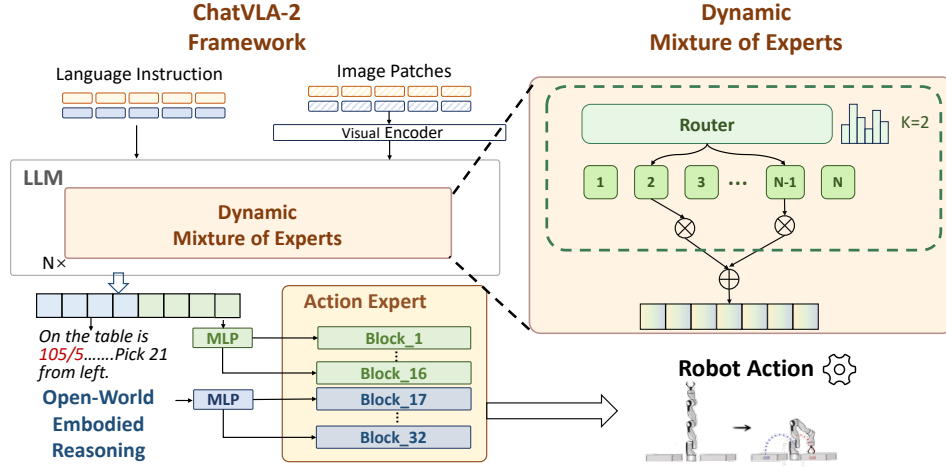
ChatVLA-2 Framework

Dynamic Mixture of Experts

Language Instruction

Image Patches

Visual Encoder

LLM

Dynamic Mixture of Experts

N×

Router

K=2

1 2 3 ... N-1 N

On the table is 105/5.......Pick 21 from left.

Open-World Embodied Reasoning

MLP

MLP

Action Expert

Block_1

Block_16

Block_17

Block_32

Robot Action